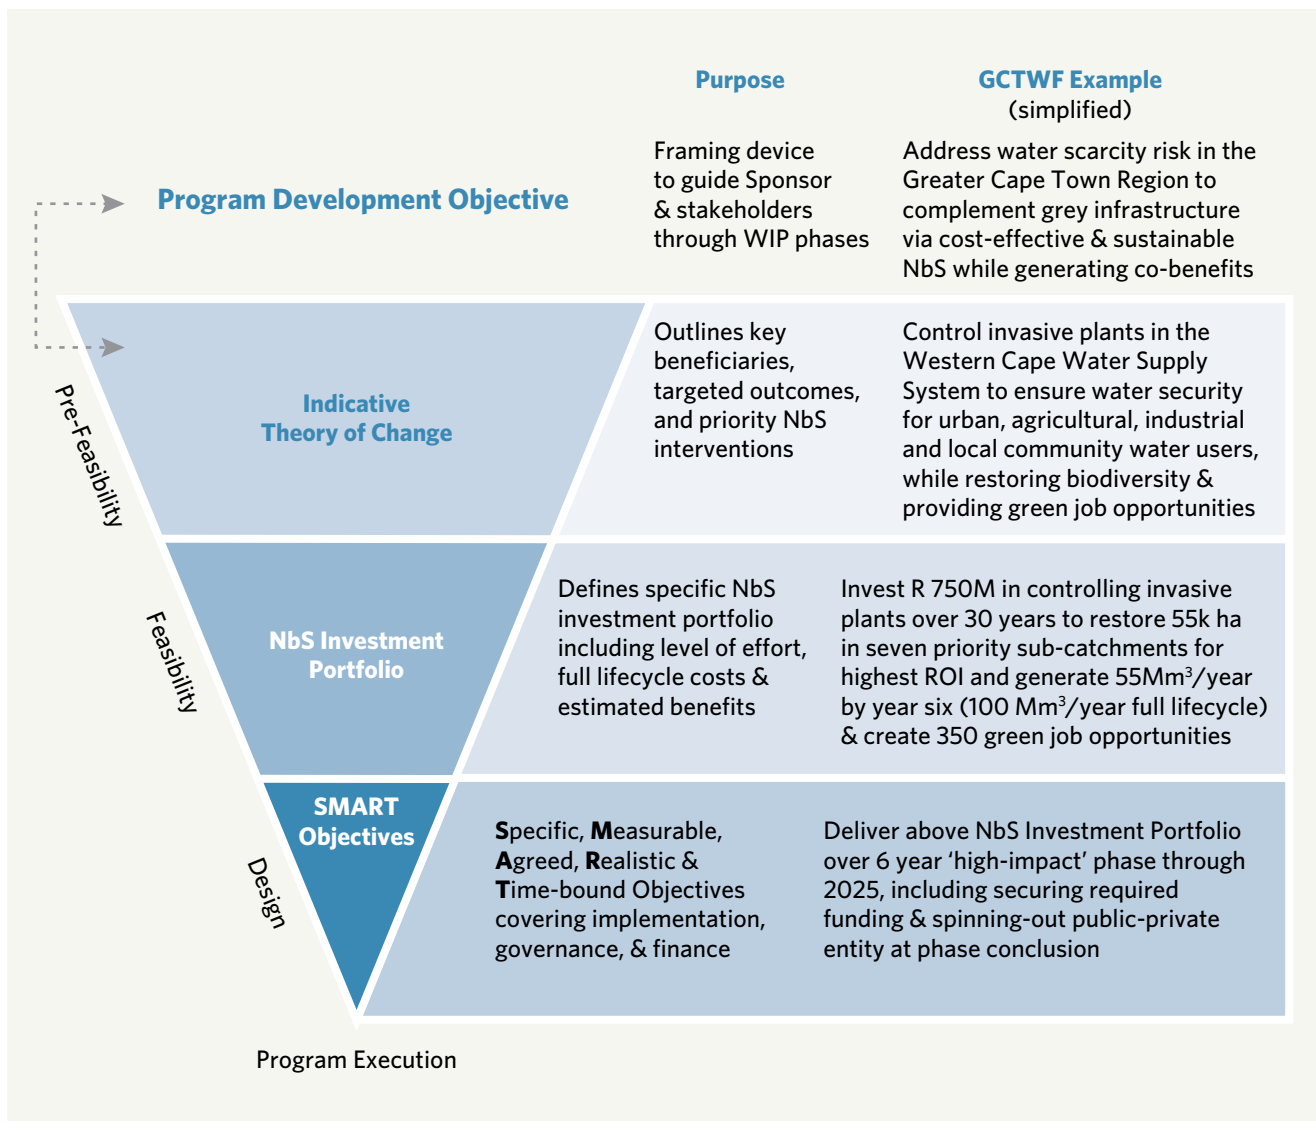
Purpose

GCTWF Example
(simplified)

Program Development Objective

Framing device to guide Sponsor & stakeholders through WIP phases

Address water scarcity risk in the Greater Cape Town Region to complement grey infrastructure via cost-effective & sustainable NbS while generating co-benefits

Pre-Feasibility

Indicative Theory of Change

Outlines key beneficiaries, targeted outcomes, and priority NbS interventions

Control invasive plants in the Western Cape Water Supply System to ensure water security for urban, agricultural, industrial and local community water users, while restoring biodiversity & providing green job opportunities

Feasibility

NbS Investment Portfolio

Defines specific NbS investment portfolio including level of effort, full lifecycle costs & estimated benefits

Invest R 750M in controlling invasive plants over 30 years to restore 55k ha in seven priority sub-catchments for highest ROI and generate 55Mm$^3$/year by year six (100 Mm$^3$/year full lifecycle) & create 350 green job opportunities

Design

SMART Objectives

Specific, Measurable, Agreed, Realistic & Time-bound Objectives covering implementation, governance, & finance

Deliver above NbS Investment Portfolio over 6 year ‘high-impact’ phase through 2025, including securing required funding & spinning-out public-private entity at phase conclusion

Program Execution